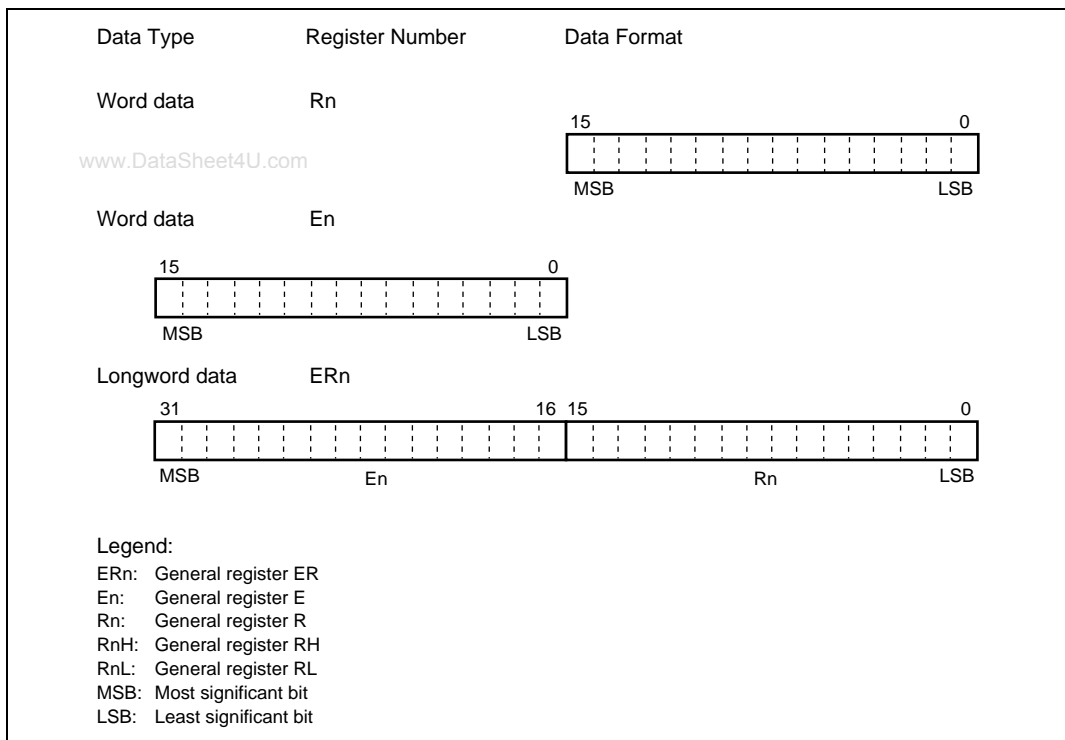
Data Type    Register Number    Data Format

Word data    Rn

15    0

www.DataSheet4U.com

MSB    LSB

Word data    En

15    0

MSB    LSB

Longword data    ERn

31    16 15    0

MSB    En    Rn    LSB

Legend:
ERn: General register ER
En: General register E
Rn: General register R
RnH: General register RH
RnL: General register RL
MSB: Most significant bit
LSB: Least significant bit